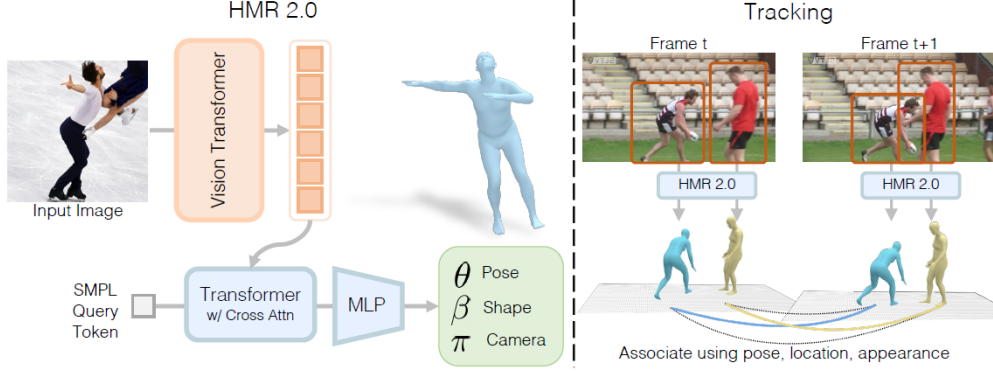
HMR 2.0

Input Image

Vision Transformer

SMPL Query Token

Transformer w/ Cross Attn

MLP

$\theta$ Pose
$\beta$ Shape
$\pi$ Camera

Tracking

Frame t

Frame t+1

HMR 2.0

HMR 2.0

Associate using pose, location, appearance